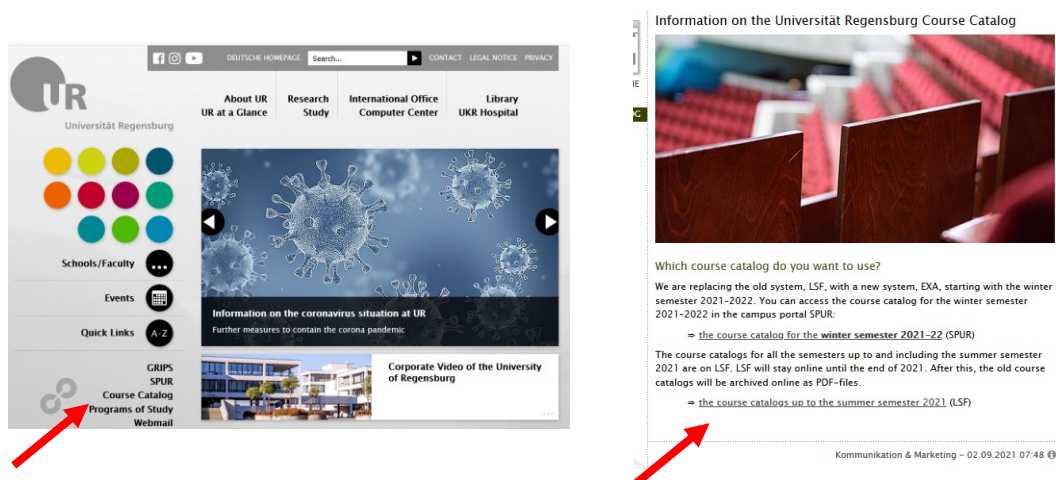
DEUTSCHE HOMEPAGE Search... CONTACT LEGAL NOTICE PRIVACY

UR
Universität Regensburg

About UR
UR at a Glance

Research
Study

International Office
Computer Center

Library
UKR Hospital

Schools/Faculty

Events

Quick Links A-Z

GRIPS
SPUR
Course Catalog
Programs of Study
Webmail

Information on the coronavirus situation at UR
Further measures to contain the corona pandemic

Corporate Video of the University of Regensburg

Information on the Universität Regensburg Course Catalog

Which course catalog do you want to use?

We are replacing the old system, LSF, with a new system, EXA, starting with the winter semester 2021-2022. You can access the course catalog for the winter semester 2021-2022 in the campus portal SPUR:

⇒ the course catalog for the **winter semester 2021-22** (SPUR)

The course catalogs for all the semesters up to and including the summer semester 2021 are on LSF. LSF will stay online until the end of 2021. After this, the old course catalogs will be archived online as PDF-files.

⇒ the course catalogs up to the summer semester 2021 (LSF)

Kommunikation & Marketing - 02.09.2021 07:48